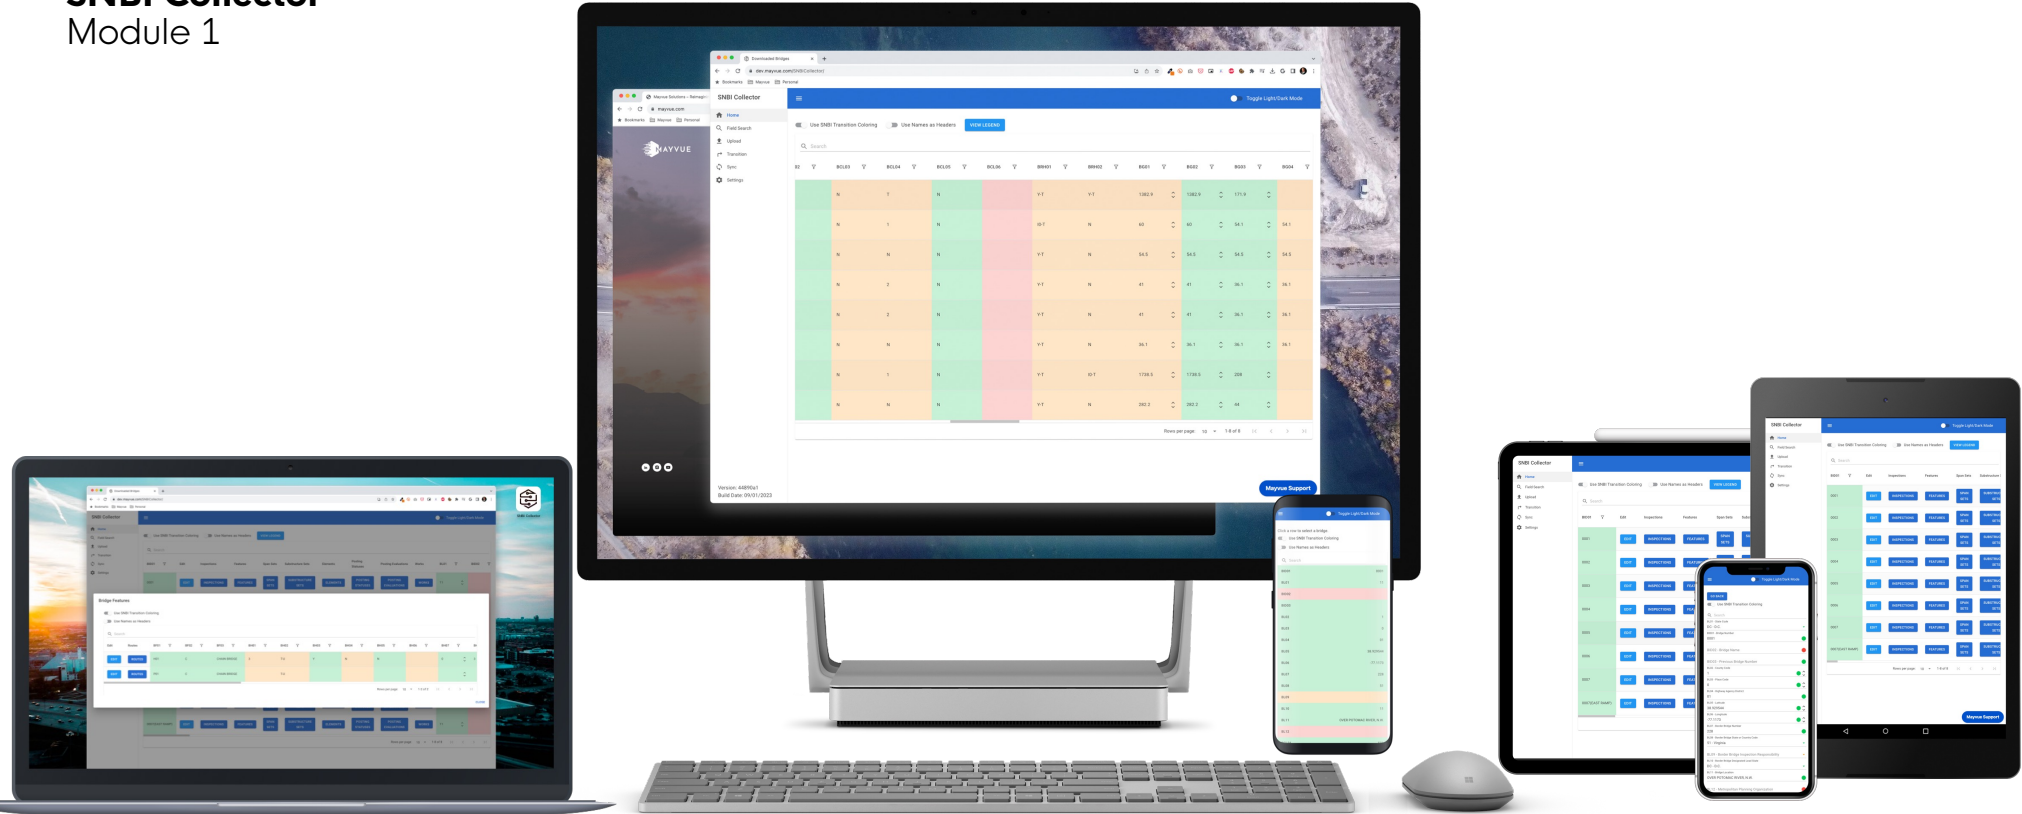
SNBI Collector
Module 1

Downloaded Bridges
dev.mayvue.com/SNBICollector

MAYVUE

SNBI Collector
Home
Field Search
Upload
Transition
Sync
Settings

Toggle Light/Dark Mode

Use SNBI Transition Coloring
Use Names as Headers
VIEW LEGEND

Search

| BCL03 | BCL04 | BCL05 | BCL06 | BRH01 | BRH02 | BG01 | BG02 | BG03 | BG04 |
|---|---|---|---|---|---|---|---|---|---|
| N | 7 | N | | Y-T | Y-T | 1382.9 | 1382.9 | 171.9 | |
| N | 1 | N | | 0-T | N | 60 | 60 | 54.1 | 54.1 |
| N | N | N | | Y-T | N | 54.5 | 54.5 | 54.5 | 54.5 |
| N | 2 | N | | Y-T | N | 41 | 41 | 36.1 | 36.1 |
| N | 2 | N | | Y-T | N | 41 | 41 | 36.1 | 36.1 |
| N | N | N | | Y-T | N | 36.1 | 36.1 | 36.1 | 36.1 |
| N | 1 | N | | Y-T | 0-T | 1738.5 | 1738.5 | 209 | |
| N | N | N | | Y-T | N | 282.2 | 282.2 | 44 | |

Rows per page: 10 1-8 of 8

Version: 44890a1
Build Date: 09/01/2023

Mayvue Support

Bridge Features
Use SNBI Transition Coloring
Use Names as Headers

EDIT
INSPECTIONS
FEATURES

Mayvue Support